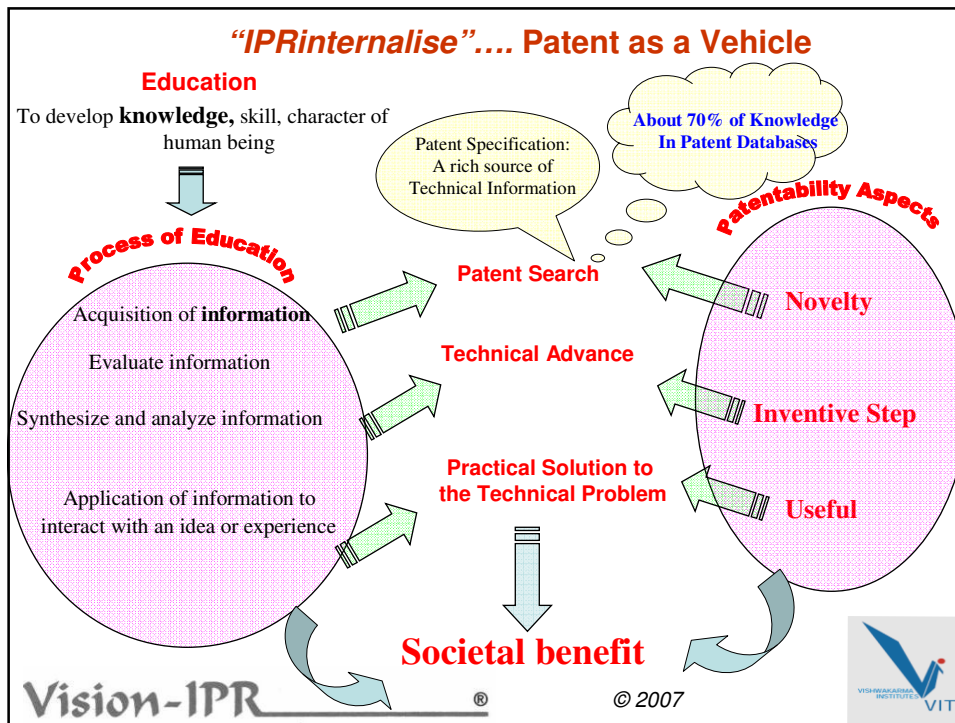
"IPRinternalise"…. Patent as a Vehicle

Education

To develop **knowledge,** skill, character of human being

Process of Education

Acquisition of **information**

Evaluate information

Synthesize and analyze information

Application of information to interact with an idea or experience

Patent Specification: A rich source of Technical Information

About 70% of Knowledge In Patent Databases

Patentability Aspects

Patent Search

Technical Advance

Practical Solution to the Technical Problem

Novelty

Inventive Step

Useful

Societal benefit

Vision-IPR ®

© 2007

VISHWAKARMA INSTITUTES VIT